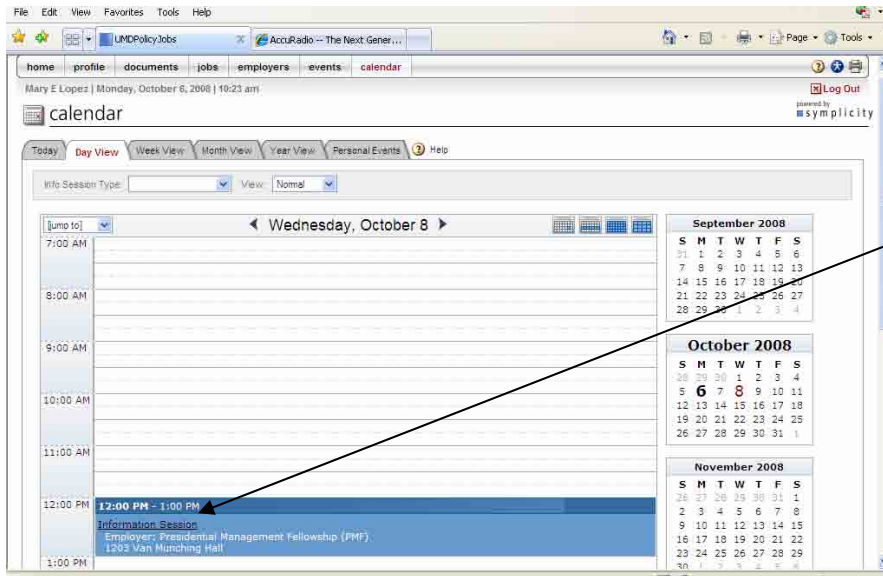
File Edit View Favorites Tools Help

UMDPolicyJobs

AccuRadio -- The Next Gener...

Page ▾ Tools ▾

home profile documents jobs employers events calendar

Mary E Lopez | Monday, October 6, 2008 | 10:23 am

Log Out

powered by symplicity

calendar

Today Day View Week View Month View Year View Personal Events Help

Info Session Type: View: Normal

[jump to]

◀ Wednesday, October 8 ▶

7:00 AM

8:00 AM

9:00 AM

10:00 AM

11:00 AM

12:00 PM

12:00 PM - 1:00 PM

Information Session
Employer: Presidential Management Fellowship (PMF)
1203 Van Munching Hall

1:00 PM

September 2008

| S | M | T | W | T | F | S |
|---|---|---|---|---|---|---|
| 31 | 1 | 2 | 3 | 4 | 5 | 6 |
| 7 | 8 | 9 | 10 | 11 | 12 | 13 |
| 14 | 15 | 16 | 17 | 18 | 19 | 20 |
| 21 | 22 | 23 | 24 | 25 | 26 | 27 |
| 28 | 29 | 30 | 1 | 2 | 3 | 4 |

October 2008

| S | M | T | W | T | F | S |
|---|---|---|---|---|---|---|
| 28 | 29 | 30 | 1 | 2 | 3 | 4 |
| 5 | 6 | 7 | 8 | 9 | 10 | 11 |
| 12 | 13 | 14 | 15 | 16 | 17 | 18 |
| 19 | 20 | 21 | 22 | 23 | 24 | 25 |
| 26 | 27 | 28 | 29 | 30 | 31 | 1 |

November 2008

| S | M | T | W | T | F | S |
|---|---|---|---|---|---|---|
| 26 | 27 | 28 | 29 | 30 | 31 | 1 |
| 2 | 3 | 4 | 5 | 6 | 7 | 8 |
| 9 | 10 | 11 | 12 | 13 | 14 | 15 |
| 16 | 17 | 18 | 19 | 20 | 21 | 22 |
| 23 | 24 | 25 | 26 | 27 | 28 | 29 |
| 30 | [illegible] | | | | | |